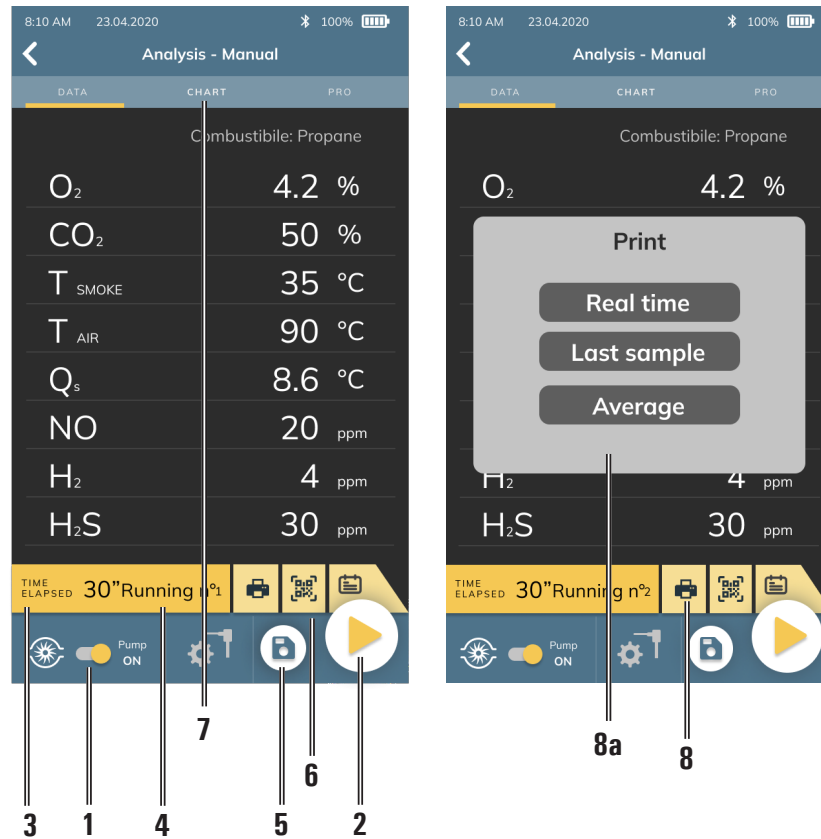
8:10 AM 23.04.2020 100%

Analysis - Manual

DATA CHART PRO

Combustibile: Propane

$O_2$ 4.2 %

$CO_2$ 50 %

T SMOKE 35 °C

T AIR 90 °C

$Q_s$ 8.6 °C

NO 20 ppm

$H_2$ 4 ppm

$H_2S$ 30 ppm

TIME ELAPSED 30" Running n°1

Pump ON

7

3 1 4 5 6 2

8:10 AM 23.04.2020 100%

Analysis - Manual

DATA CHART PRO

Combustibile: Propane

$O_2$ 4.2 %

Print

Real time

Last sample

Average

$H_2$ 4 ppm

$H_2S$ 30 ppm

TIME ELAPSED 30" Running n°2

Pump ON

8a 8